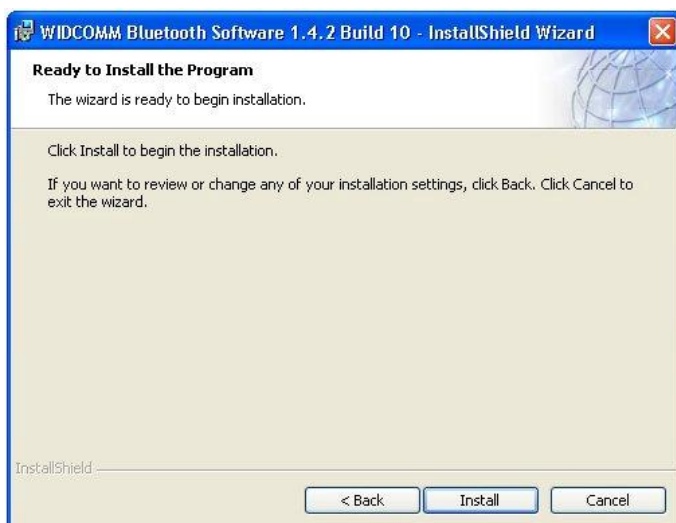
WIDCOMM Bluetooth Software 1.4.2 Build 10 - InstallShield Wizard

Ready to Install the Program

The wizard is ready to begin installation.

Click Install to begin the installation.

If you want to review or change any of your installation settings, click Back. Click Cancel to exit the wizard.

InstallShield

< Back

Install

Cancel